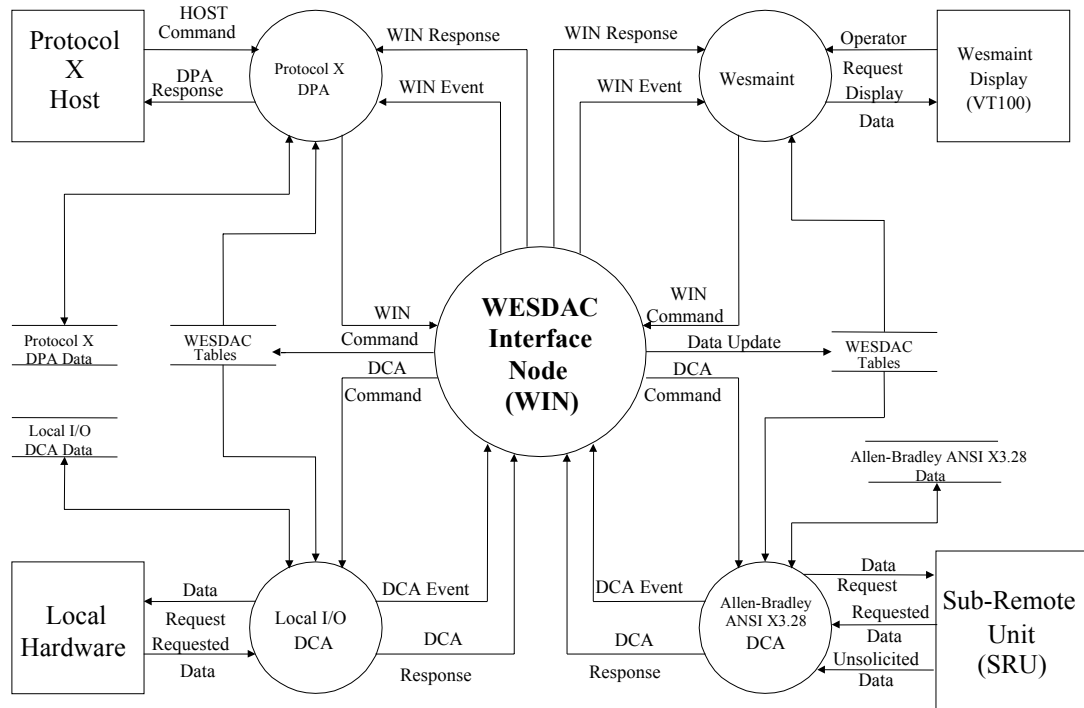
Protocol X Host

HOST Command

DPA Response

Protocol X DPA

WIN Response

WIN Event

WIN Response

WIN Event

Wesmaint

Operator Request

Display Data

Wesmaint Display (VT100)

Protocol X DPA Data

WESDAC Tables

WIN Command

WESDAC Interface Node (WIN)

WIN Command

Data Update

WESDAC Tables

DCA Command

DCA Command

Local I/O DCA Data

Allen-Bradley ANSI X3.28 Data

Local Hardware

Data Request

Requested Data

Local I/O DCA

DCA Event

DCA Response

DCA Event

DCA Response

Allen-Bradley ANSI X3.28 DCA

Data Request

Requested Data

Unsolicited Data

Sub-Remote Unit (SRU)